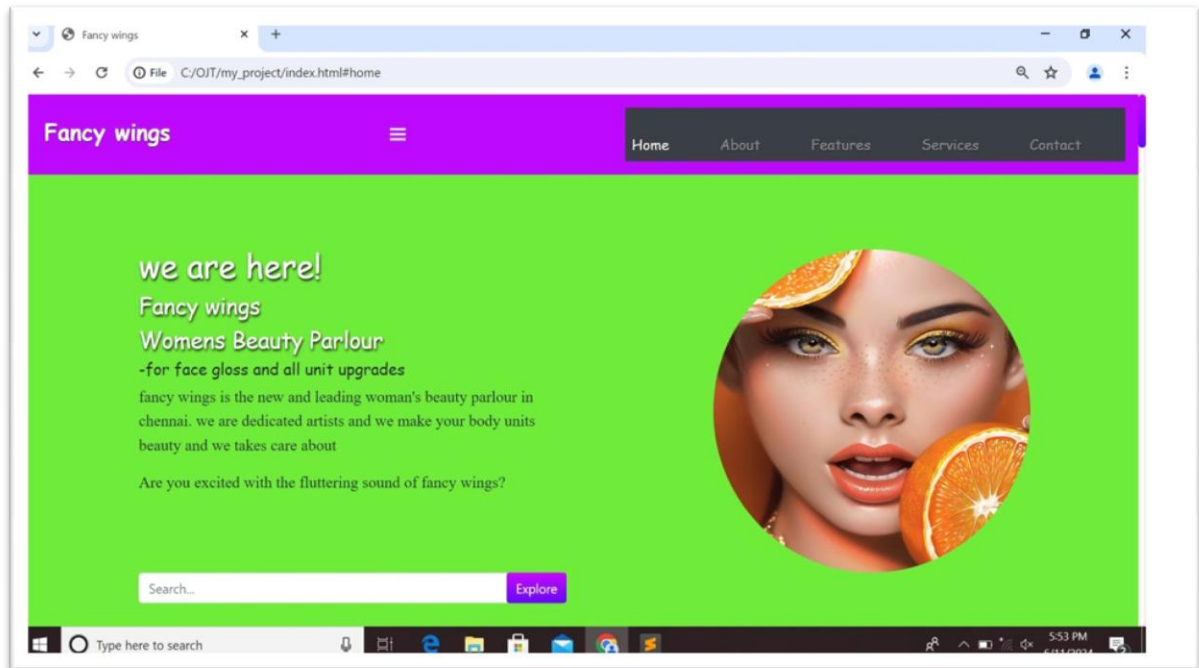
Fancy wings
C:/OJT/my_project/index.html#home

Fancy wings

Home About Features Services Contact

we are here!

Fancy wings

Womens Beauty Parlour

-for face gloss and all unit upgrades

fancy wings is the new and leading woman's beauty parlour in chennai. we are dedicated artists and we make your body units beauty and we takes care about

Are you excited with the fluttering sound of fancy wings?

Search...
Explore

Type here to search
5:53 PM
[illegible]